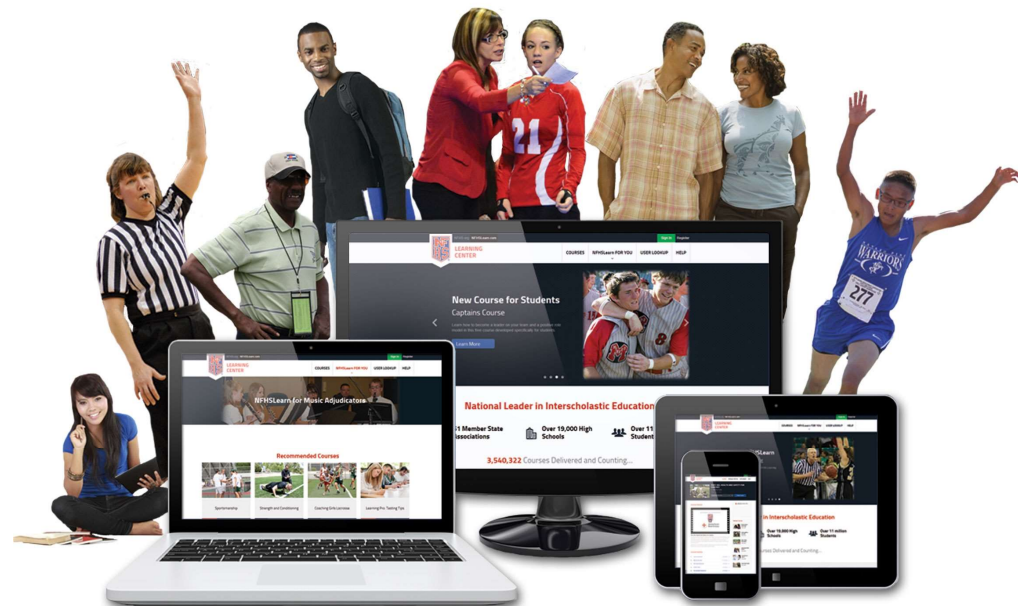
21

277

WARRIORS

LEARNING CENTER

COURSES NFHSLEARN FOR YOU USER LOOKUP HELP

Sign In Register

New Course for Students

Captains Course

Learn More

National Leader in Interscholastic Education

51 Member State Associations

Over 19,000 High Schools

Over 11 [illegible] Student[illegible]

3,540,322 Courses Delivered and Counting...

LEARNING CENTER

COURSES NFHSLEARN FOR YOU USER LOOKUP HELP

NFHSLearn for Music Adjudicators

Recommended Courses

Sportsmanship

Strength and Conditioning

Coaching Unified Sports

Learning Pro Testing Tips

NFHSLearn

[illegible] in Interscholastic Education

Over 19,000 High Schools

Over 11 million Students

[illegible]urses Delivered and Counting...